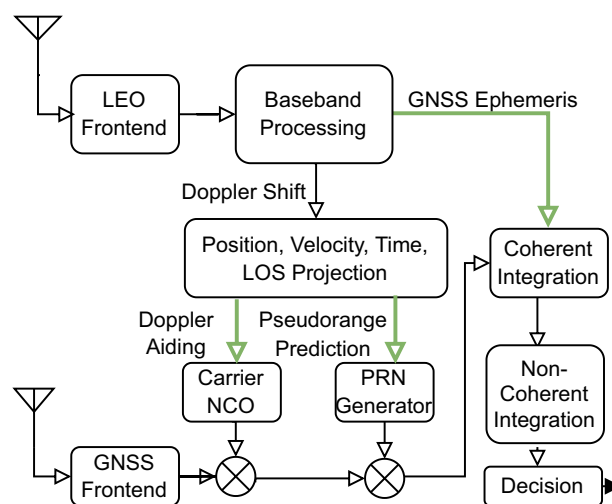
LEO Frontend

Baseband Processing

GNSS Ephemeris

Doppler Shift

Position, Velocity, Time, LOS Projection

Coherent Integration

Doppler Aiding

Pseudorange Prediction

Carrier NCO

PRN Generator

Non-Coherent Integration

GNSS Frontend

Decision